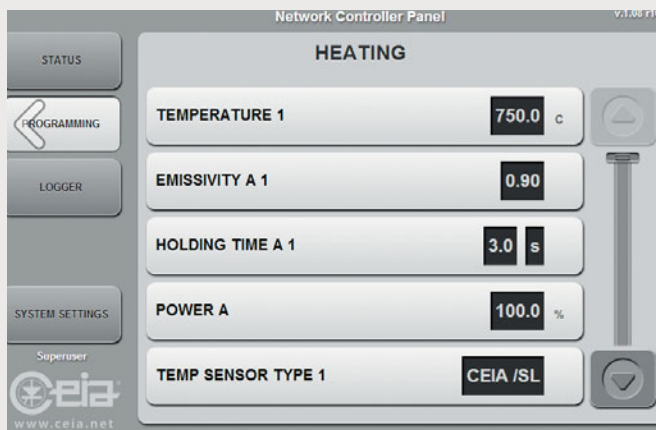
Network Controller Panel

v.1.08 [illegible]

STATUS

PROGRAMMING

LOGGER

SYSTEM SETTINGS

Superuser

CEIA

www.ceia.net

HEATING

TEMPERATURE 1 750.0 c

EMISSIVITY A 1 0.90

HOLDING TIME A 1 3.0 s

POWER A 100.0 %

TEMP SENSOR TYPE 1 CEIA /SL